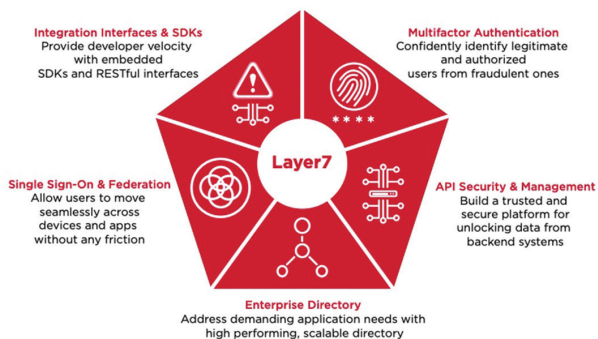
Integration Interfaces & SDKs
Provide developer velocity with embedded SDKs and RESTful interfaces

Multifactor Authentication
Confidently identify legitimate and authorized users from fraudulent ones

****

Layer7

Single Sign-On & Federation
Allow users to move seamlessly across devices and apps without any friction

API Security & Management
Build a trusted and secure platform for unlocking data from backend systems

Enterprise Directory
Address demanding application needs with high performing, scalable directory